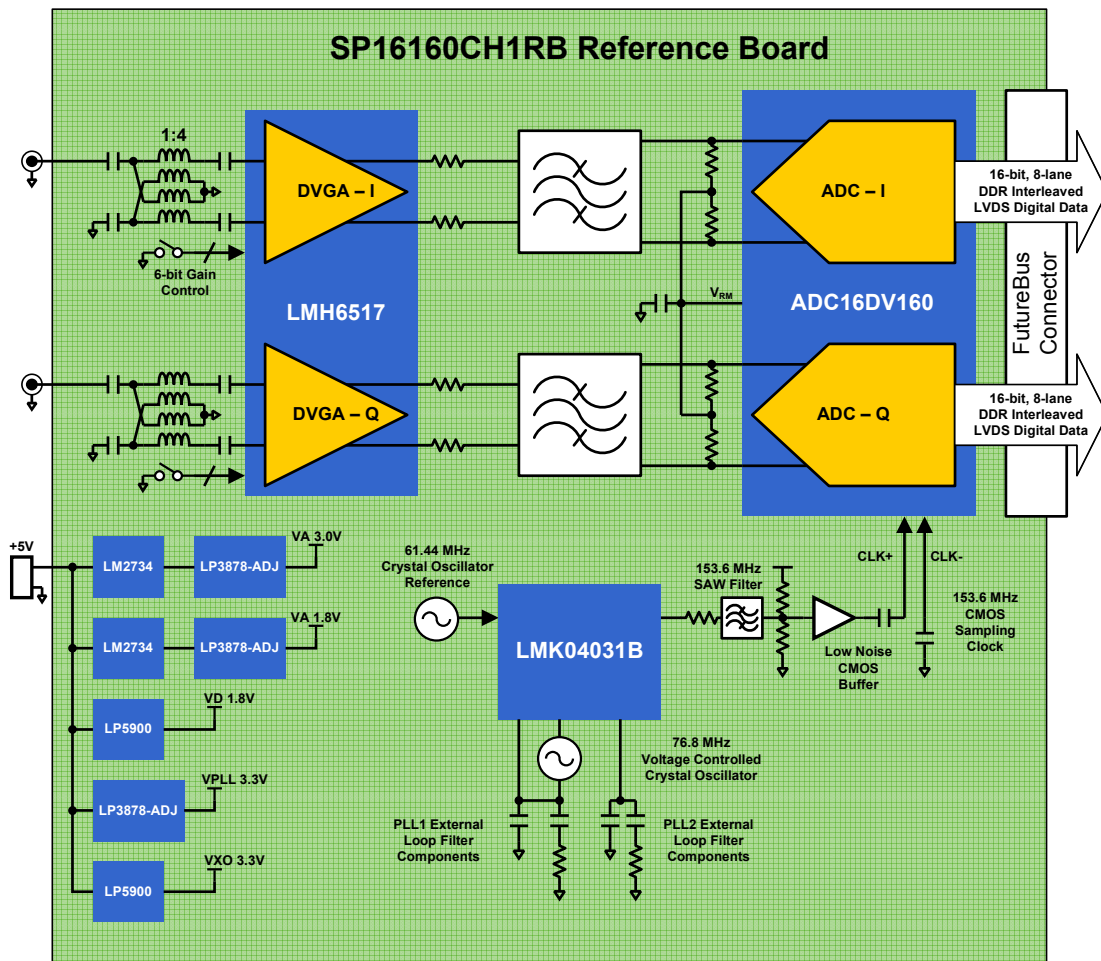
SP16160CH1RB Reference Board

1:4

DVGA – I

6-bit Gain Control

LMH6517

DVGA – Q

ADC – I

$V_{RM}$

ADC16DV160

ADC – Q

16-bit, 8-lane DDR Interleaved LVDS Digital Data

FutureBus Connector

16-bit, 8-lane DDR Interleaved LVDS Digital Data

+5V

LM2734

LP3878-ADJ

VA 3.0V

LM2734

LP3878-ADJ

VA 1.8V

LP5900

VD 1.8V

LP3878-ADJ

VPLL 3.3V

LP5900

VXO 3.3V

61.44 MHz Crystal Oscillator Reference

LMK04031B

153.6 MHz SAW Filter

Low Noise CMOS Buffer

CLK+

CLK-

153.6 MHz CMOS Sampling Clock

76.8 MHz Voltage Controlled Crystal Oscillator

PLL1 External Loop Filter Components

PLL2 External Loop Filter Components